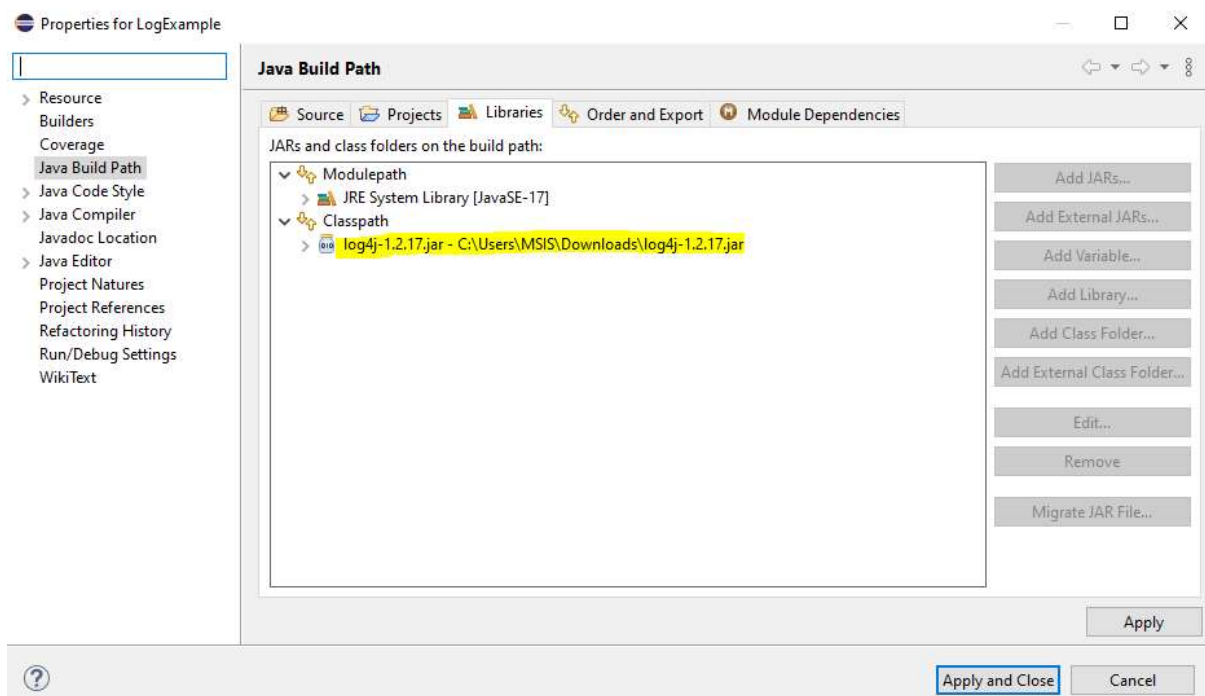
Properties for LogExample

Resource
Builders
Coverage
Java Build Path
Java Code Style
Java Compiler
Javadoc Location
Java Editor
Project Natures
Project References
Refactoring History
Run/Debug Settings
WikiText

Java Build Path

Source | Projects | Libraries | Order and Export | Module Dependencies

JARs and class folders on the build path:

Modulepath
JRE System Library [JavaSE-17]
Classpath
log4j-1.2.17.jar - C:\Users\MSIS\Downloads\log4j-1.2.17.jar

Add JARs...
Add External JARs...
Add Variable...
Add Library...
Add Class Folder...
Add External Class Folder...
Edit...
Remove
Migrate JAR File...

Apply

Apply and Close
Cancel